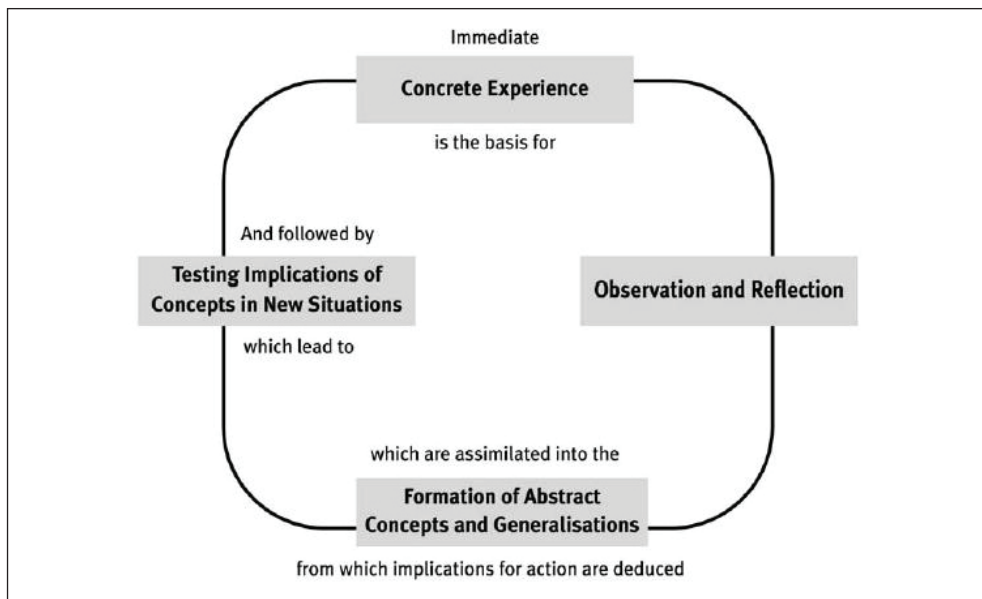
Immediate

Concrete Experience

is the basis for

And followed by

Testing Implications of Concepts in New Situations

which lead to

Observation and Reflection

which are assimilated into the

Formation of Abstract Concepts and Generalisations

from which implications for action are deduced